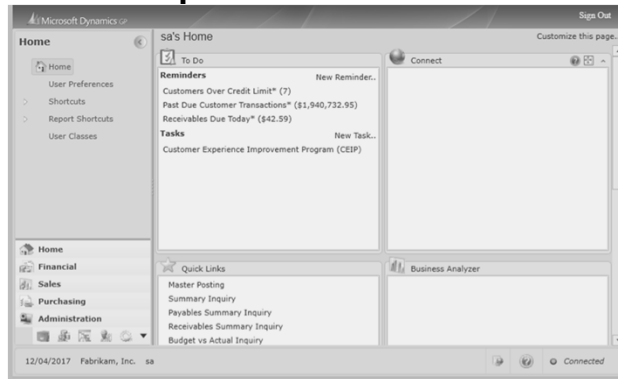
Microsoft Dynamics GP

Sign Out

Home

Home
User Preferences
Shortcuts
Report Shortcuts
User Classes

sa's Home

Customize this page..

To Do

Reminders
New Reminder..
Customers Over Credit Limit* (7)
Past Due Customer Transactions* ($1,940,732.95)
Receivables Due Today* ($42.59)

Tasks
New Task..
Customer Experience Improvement Program (CEIP)

Connect

Quick Links

Master Posting
Summary Inquiry
Payables Summary Inquiry
Receivables Summary Inquiry
Budget vs Actual Inquiry

Business Analyzer

Home
Financial
Sales
Purchasing
Administration

12/04/2017 Fabrikam, Inc. sa

Connected